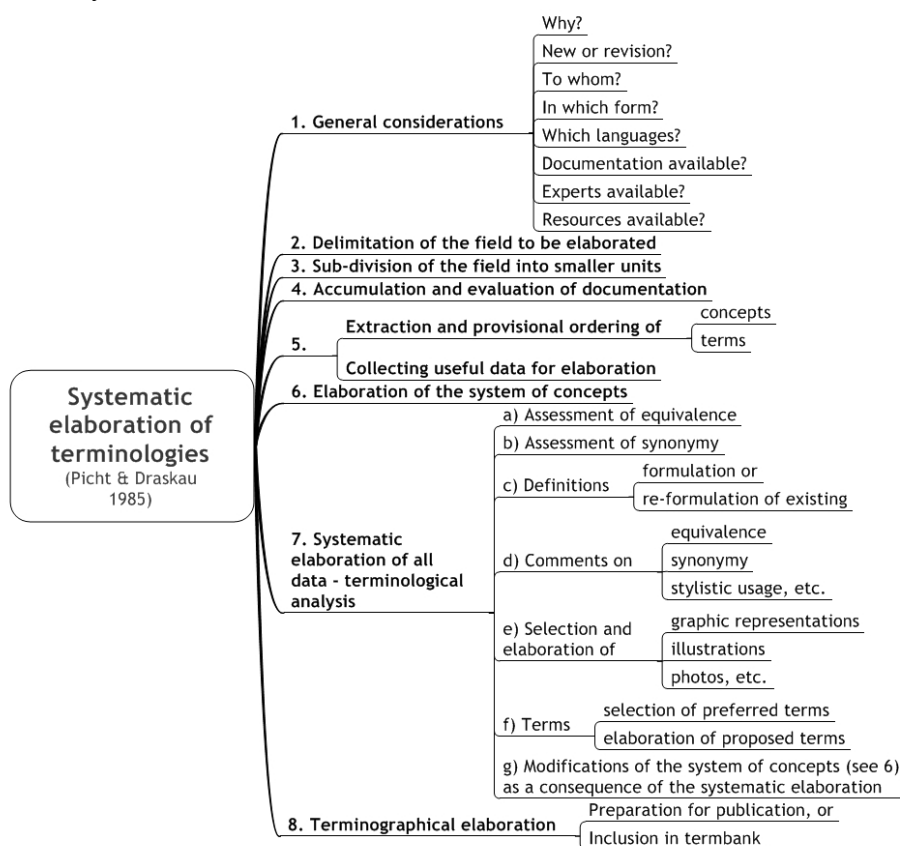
Systematic elaboration of terminologies
(Picht & Draskau 1985)

1. General considerations
Why?
New or revision?
To whom?
In which form?
Which languages?
Documentation available?
Experts available?
Resources available?

2. Delimitation of the field to be elaborated

3. Sub-division of the field into smaller units

4. Accumulation and evaluation of documentation

5.
Extraction and provisional ordering of
concepts
terms
Collecting useful data for elaboration

6. Elaboration of the system of concepts

7. Systematic elaboration of all data - terminological analysis
a) Assessment of equivalence
b) Assessment of synonymy
c) Definitions
formulation or
re-formulation of existing
d) Comments on
equivalence
synonymy
stylistic usage, etc.
e) Selection and elaboration of
graphic representations
illustrations
photos, etc.
f) Terms
selection of preferred terms
elaboration of proposed terms
g) Modifications of the system of concepts (see 6) as a consequence of the systematic elaboration

8. Terminographical elaboration
Preparation for publication, or
Inclusion in termbank